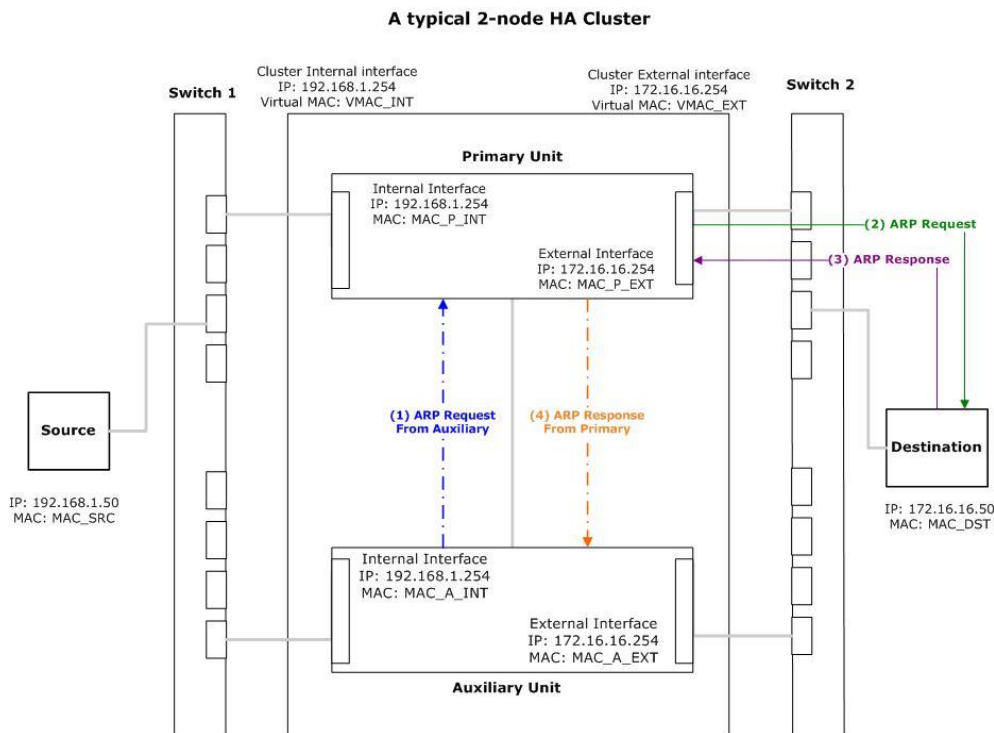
A typical 2-node HA Cluster

Switch 1

Cluster Internal interface
IP: 192.168.1.254
Virtual MAC: VMAC_INT

Cluster External interface
IP: 172.16.16.254
Virtual MAC: VMAC_EXT

Switch 2

Primary Unit

Internal Interface
IP: 192.168.1.254
MAC: MAC_P_INT

External Interface
IP: 172.16.16.254
MAC: MAC_P_EXT

(2) ARP Request

(3) ARP Response

Source

IP: 192.168.1.50
MAC: MAC_SRC

(1) ARP Request
From Auxiliary

(4) ARP Response
From Primary

Destination

IP: 172.16.16.50
MAC: MAC_DST

Internal Interface
IP: 192.168.1.254
MAC: MAC_A_INT

External Interface
IP: 172.16.16.254
MAC: MAC_A_EXT

Auxiliary Unit